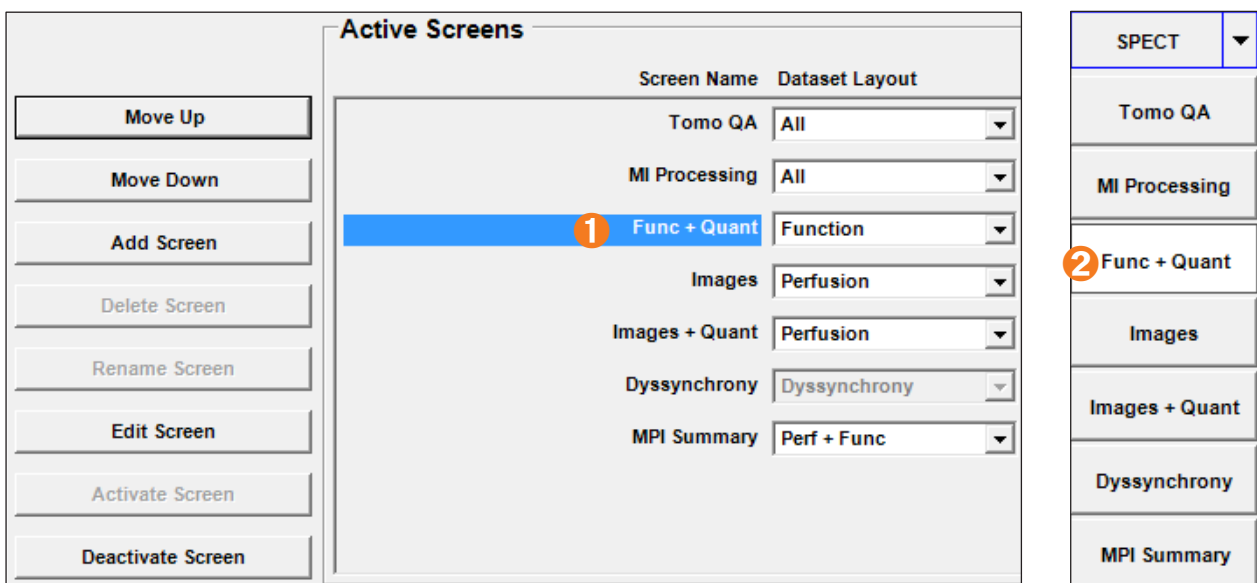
Move Up

Move Down

Add Screen

Delete Screen

Rename Screen

Edit Screen

Activate Screen

Deactivate Screen

Active Screens

| Screen Name | Dataset Layout |
|---|---|
| Tomo QA | All |
| MI Processing | All |
| 1 Func + Quant | Function |
| Images | Perfusion |
| Images + Quant | Perfusion |
| Dyssynchrony | Dyssynchrony |
| MPI Summary | Perf + Func |

SPECT

Tomo QA

MI Processing

2 Func + Quant

Images

Images + Quant

Dyssynchrony

MPI Summary